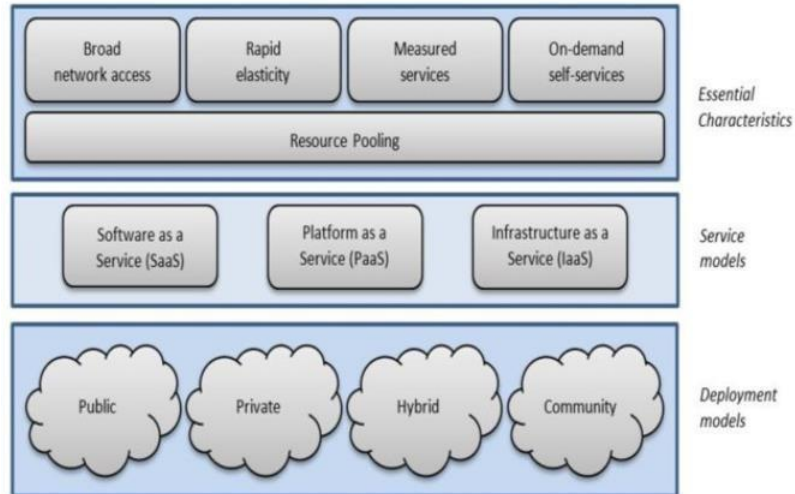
Broad network access

Rapid elasticity

Measured services

On-demand self-services

Resource Pooling

Essential Characteristics

Software as a Service (SaaS)

Platform as a Service (PaaS)

Infrastructure as a Service (IaaS)

Service models

Public

Private

Hybrid

Community

Deployment models